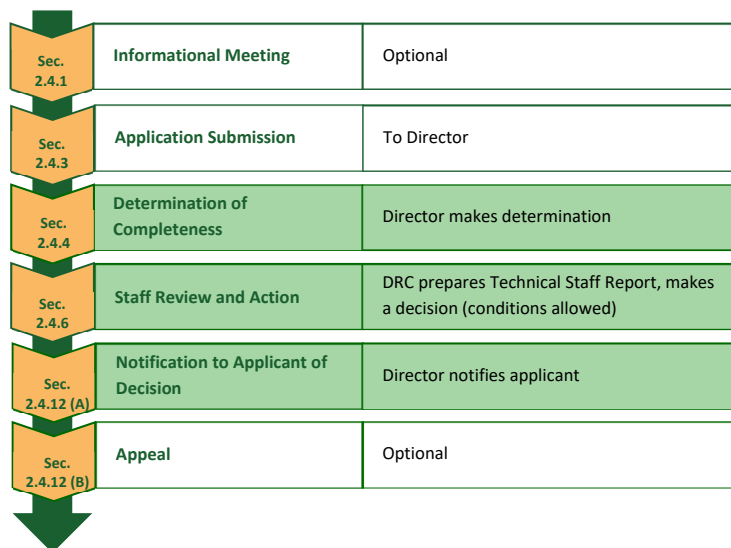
| | | |
|---|---|---|
| Sec. 2.4.1 | Informational Meeting | Optional |
| Sec. 2.4.3 | Application Submission | To Director |
| Sec. 2.4.4 | Determination of Completeness | Director makes determination |
| Sec. 2.4.6 | Staff Review and Action | DRC prepares Technical Staff Report, makes a decision (conditions allowed) |
| Sec. 2.4.12 (A) | Notification to Applicant of Decision | Director notifies applicant |
| Sec. 2.4.12 (B) | Appeal | Optional |